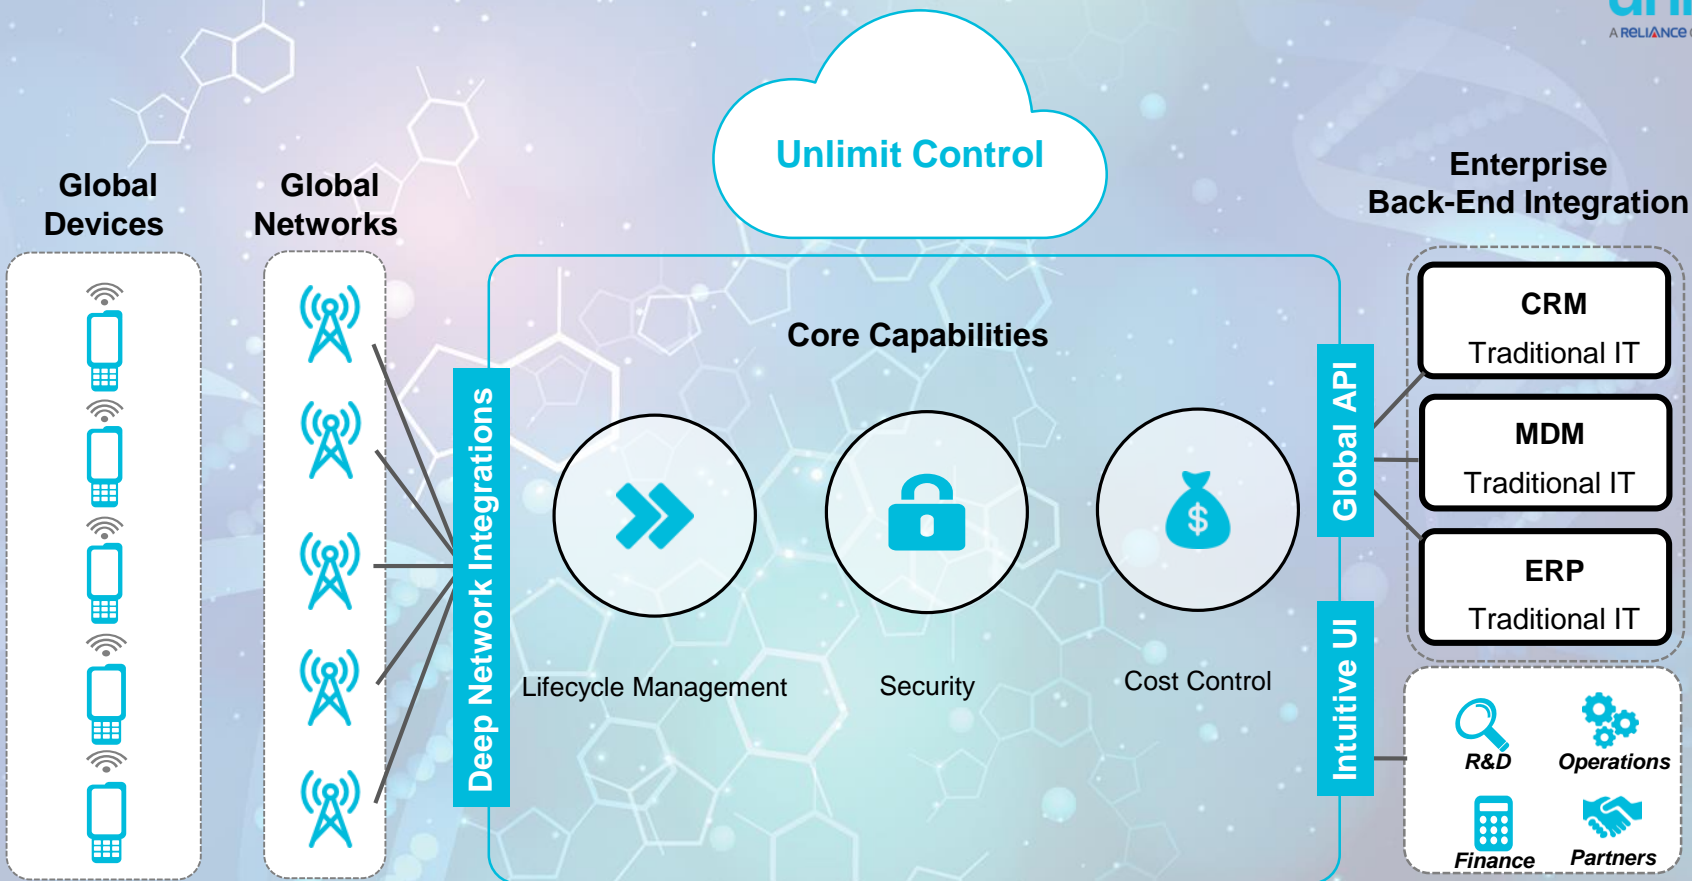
A RELIANCE

Unlimit Control

Global Devices

Global Networks

Enterprise Back-End Integration

Core Capabilities

Deep Network Integrations

Global API

Intuitive UI

Lifecycle Management

Security

Cost Control

CRM
Traditional IT

MDM
Traditional IT

ERP
Traditional IT

R&D

Operations

Finance

Partners